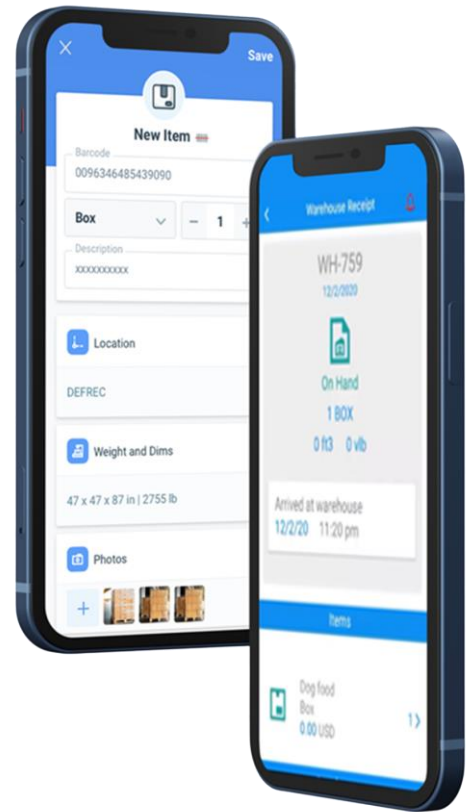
Save

New Item

Barcode
0096346485439090

Box

− 1 +

Description
xxxxxxxxxx

Location

DEFREC

Weight and Dims

47 x 47 x 87 in | 2755 lb

Photos

+

Warehouse Receipt

WH-759
12/2/2020

On Hand
1 BOX
0 ft3 0 vlb

Arrived at warehouse
12/2/20 11:20 pm

Items

Dog food
Box
0.00 USD
1